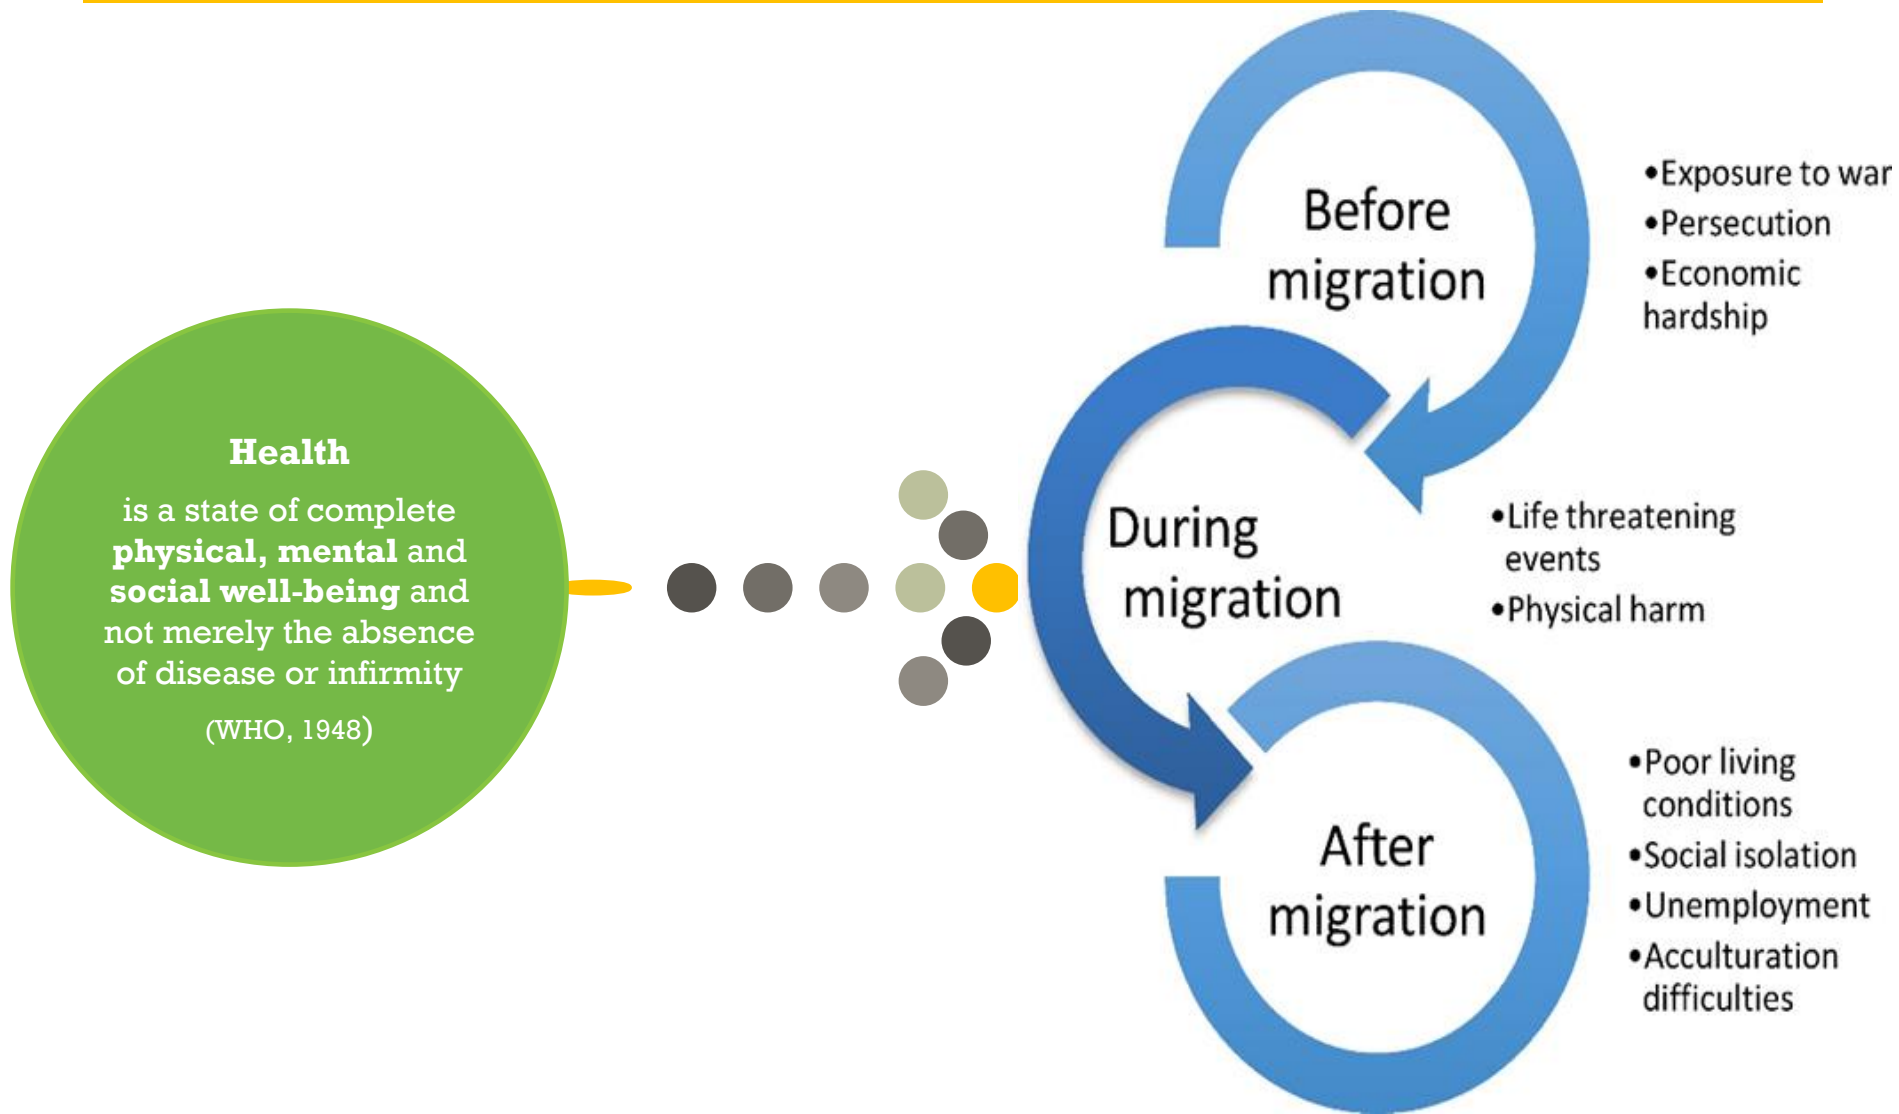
Health

is a state of complete **physical, mental** and **social well-being** and not merely the absence of disease or infirmity

(WHO, 1948)

Before migration

•Exposure to war
•Persecution
•Economic hardship

During migration

•Life threatening events
•Physical harm

After migration

•Poor living conditions
•Social isolation
•Unemployment
•Acculturation difficulties